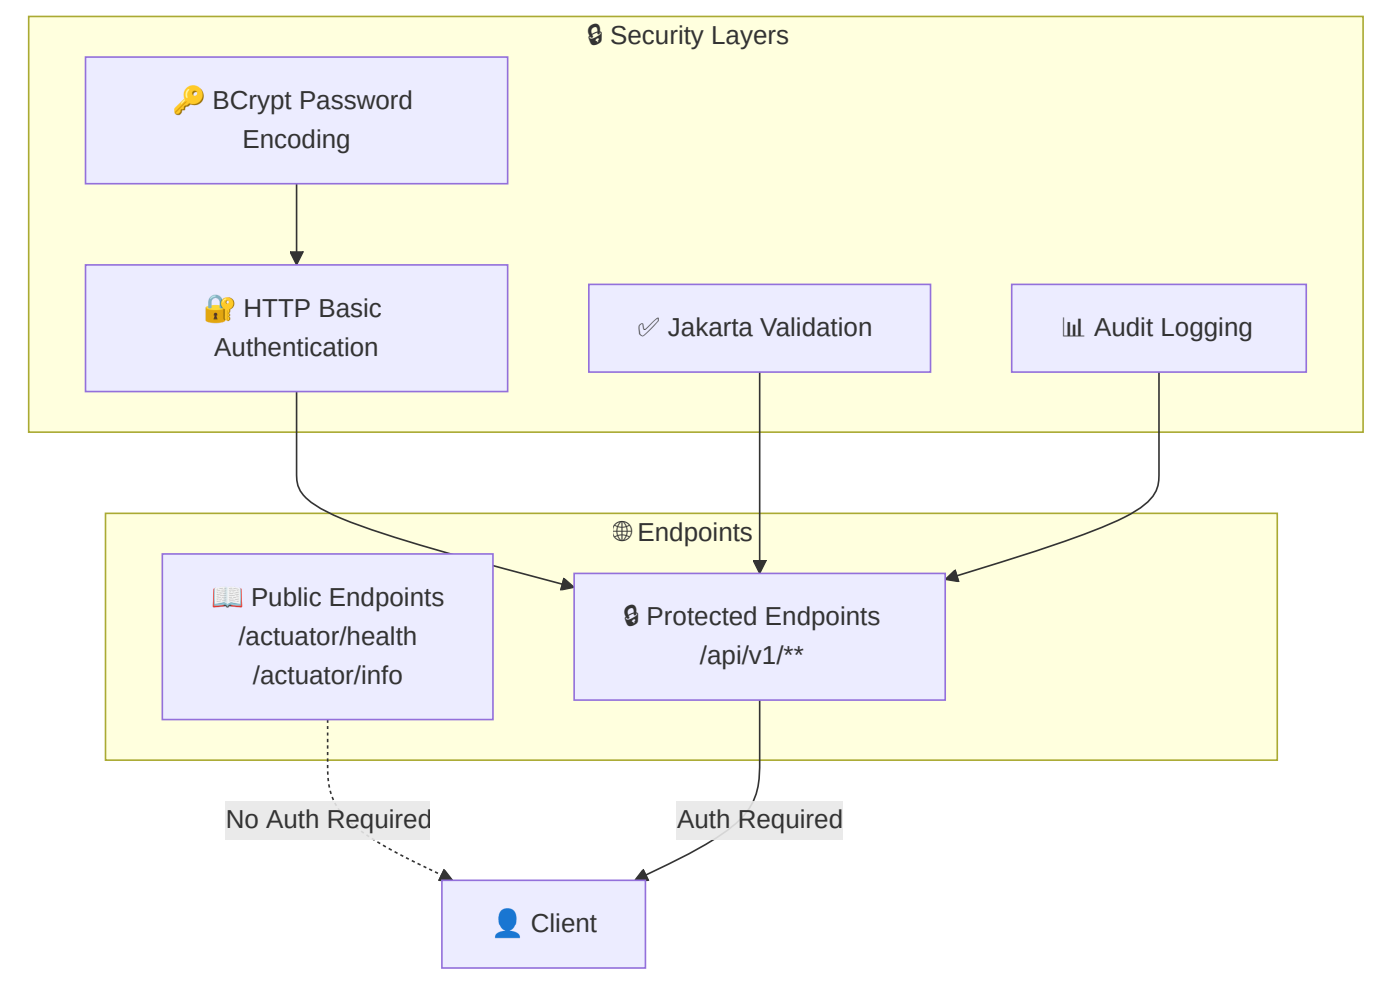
🔒 Security Layers

🔑 BCrypt Password Encoding

🔐 HTTP Basic Authentication

✅ Jakarta Validation

📊 Audit Logging

🌐 Endpoints

📖 Public Endpoints /actuator/health /actuator/info

🔒 Protected Endpoints /api/v1/**

No Auth Required

Auth Required

👤 Client